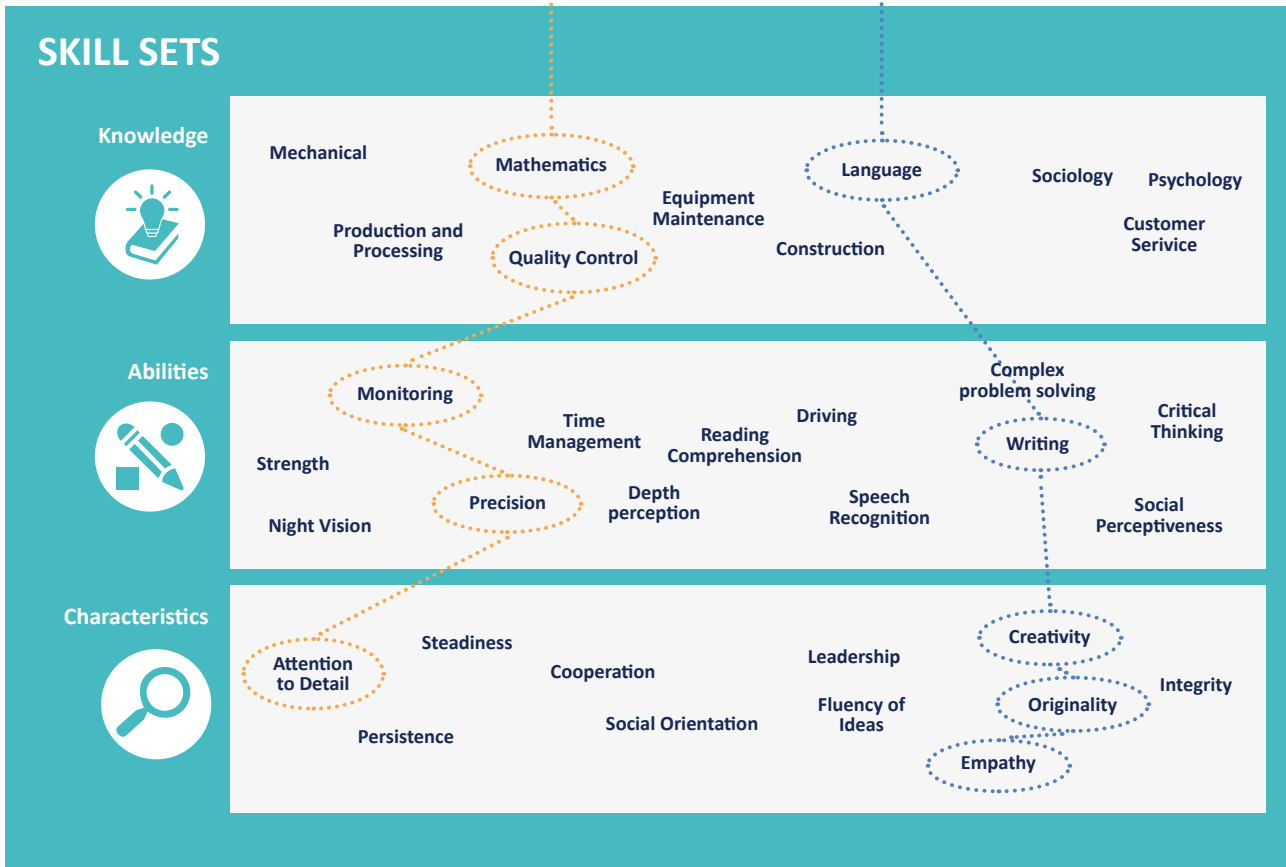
SKILL SETS

Knowledge

Mechanical

Mathematics

Language

Sociology

Psychology

Equipment Maintenance

Production and Processing

Quality Control

Construction

Customer Serivice

Abilities

Monitoring

Complex problem solving

Time Management

Driving

Critical Thinking

Reading Comprehension

Writing

Strength

Precision

Depth perception

Speech Recognition

Social Perceptiveness

Night Vision

Characteristics

Creativity

Steadiness

Attention to Detail

Cooperation

Leadership

Integrity

Originality

Fluency of Ideas

Social Orientation

Persistence

Empathy